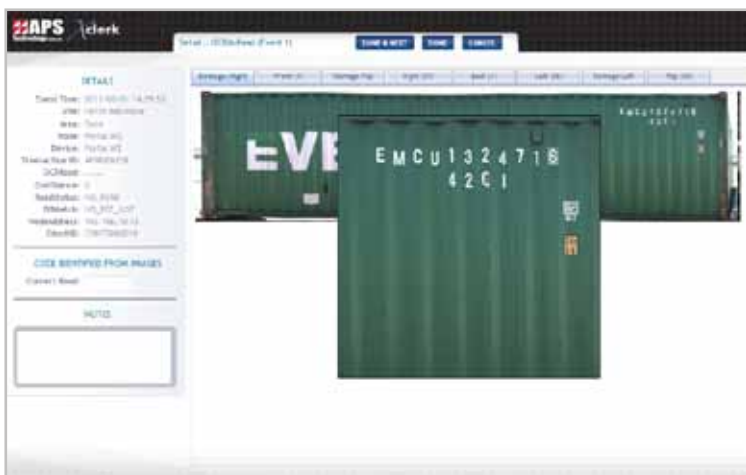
APS

clerk

Detail - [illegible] (Event 1)

DONE & NEXT DONE CANCEL

DETAILS

Transit Time: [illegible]
User: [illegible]
Area: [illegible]
Route: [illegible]
Device: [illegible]
Transaction ID: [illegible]
OCRRead: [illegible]
Confidence: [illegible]
ReadStatus: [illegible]
OCRStatus: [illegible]
VideoAddress: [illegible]
EventID: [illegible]

CODE IDENTIFIED FROM IMAGES

Correct Read:

NOTES

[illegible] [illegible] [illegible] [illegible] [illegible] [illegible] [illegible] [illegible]

EVE

EMCU1324716
42G1

EMCU1324716
42G1